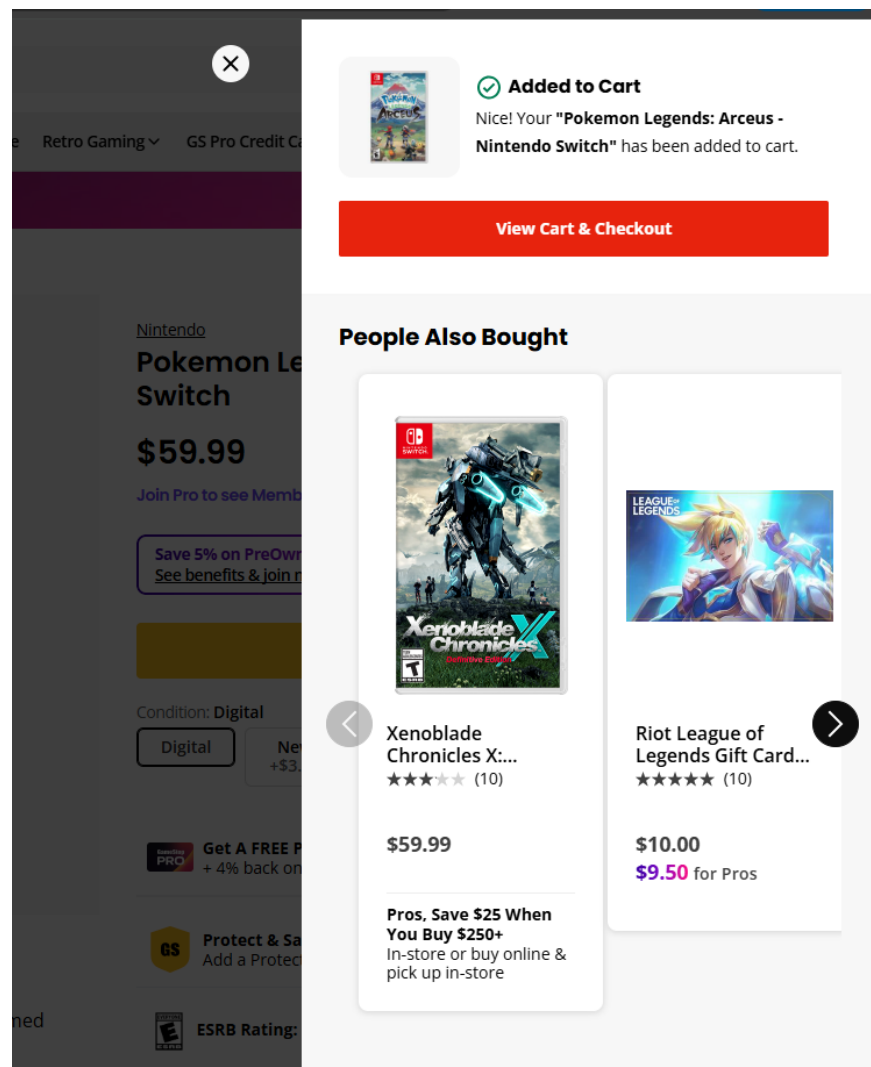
e Retro Gaming GS Pro Credit Ca

Nintendo

Pokemon Le Switch

$59.99

Join Pro to see Memb

Save 5% on PreOwn
See benefits & join n

Condition: Digital

Digital

Ne +$3.

Get A FREE P + 4% back on

Protect & Sa Add a Protec

ned

ESRB Rating:

Added to Cart

Nice! Your "Pokemon Legends: Arceus - Nintendo Switch" has been added to cart.

View Cart & Checkout

People Also Bought

Xenoblade Chronicles X

Xenoblade Chronicles X:...
(10)

$59.99

Pros, Save $25 When You Buy $250+
In-store or buy online & pick up in-store

LEAGUE OF LEGENDS

Riot League of Legends Gift Card...
(10)

$10.00
$9.50 for Pros